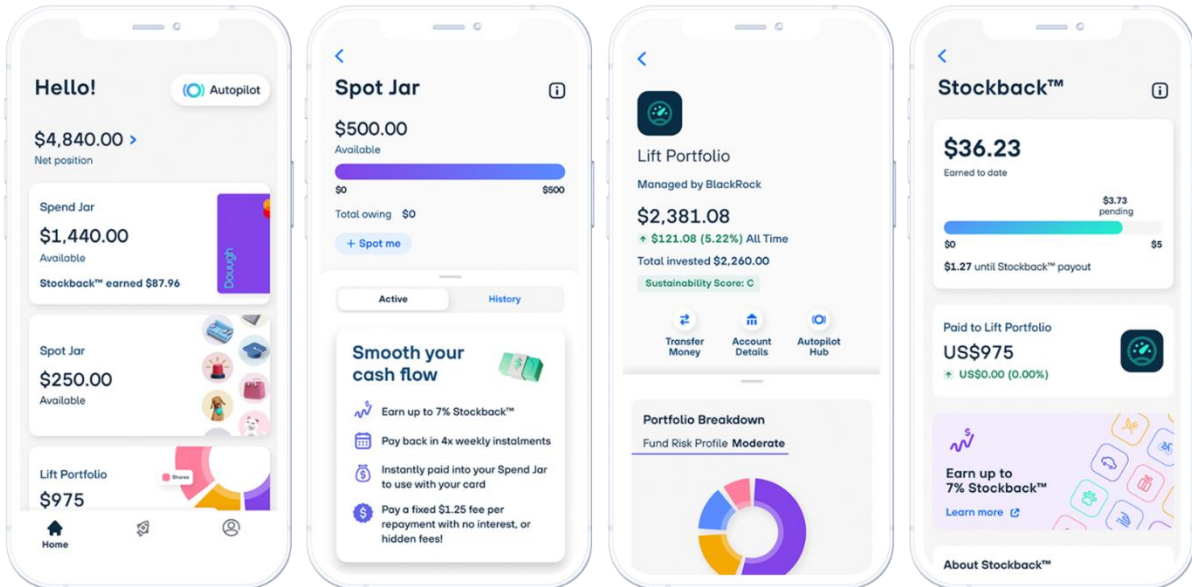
Hello!

Autopilot

$4,840.00 >

Net position

Spend Jar

$1,440.00

Available

Stockback™ earned $87.96

Dough

Spot Jar

$250.00

Available

Lift Portfolio

$975

Shares

Home

<

Spot Jar

$500.00

Available

$0

$500

Total owing $0

+ Spot me

Active

History

Smooth your cash flow

Earn up to 7% Stockback™

Pay back in 4x weekly instalments

Instantly paid into your Spend Jar to use with your card

Pay a fixed $1.25 fee per repayment with no interest, or hidden fees!

<

Lift Portfolio

Managed by BlackRock

$2,381.08

$121.08 (5.22%) All Time

Total invested $2,260.00

Sustainability Score: C

Transfer Money

Account Details

Autopilot Hub

Portfolio Breakdown

Fund Risk Profile Moderate

<

Stockback™

$36.23

Earned to date

$3.73 pending

$0

$5

$1.27 until Stockback™ payout

Paid to Lift Portfolio

US$975

US$0.00 (0.00%)

Earn up to 7% Stockback™

Learn more

About Stockback™